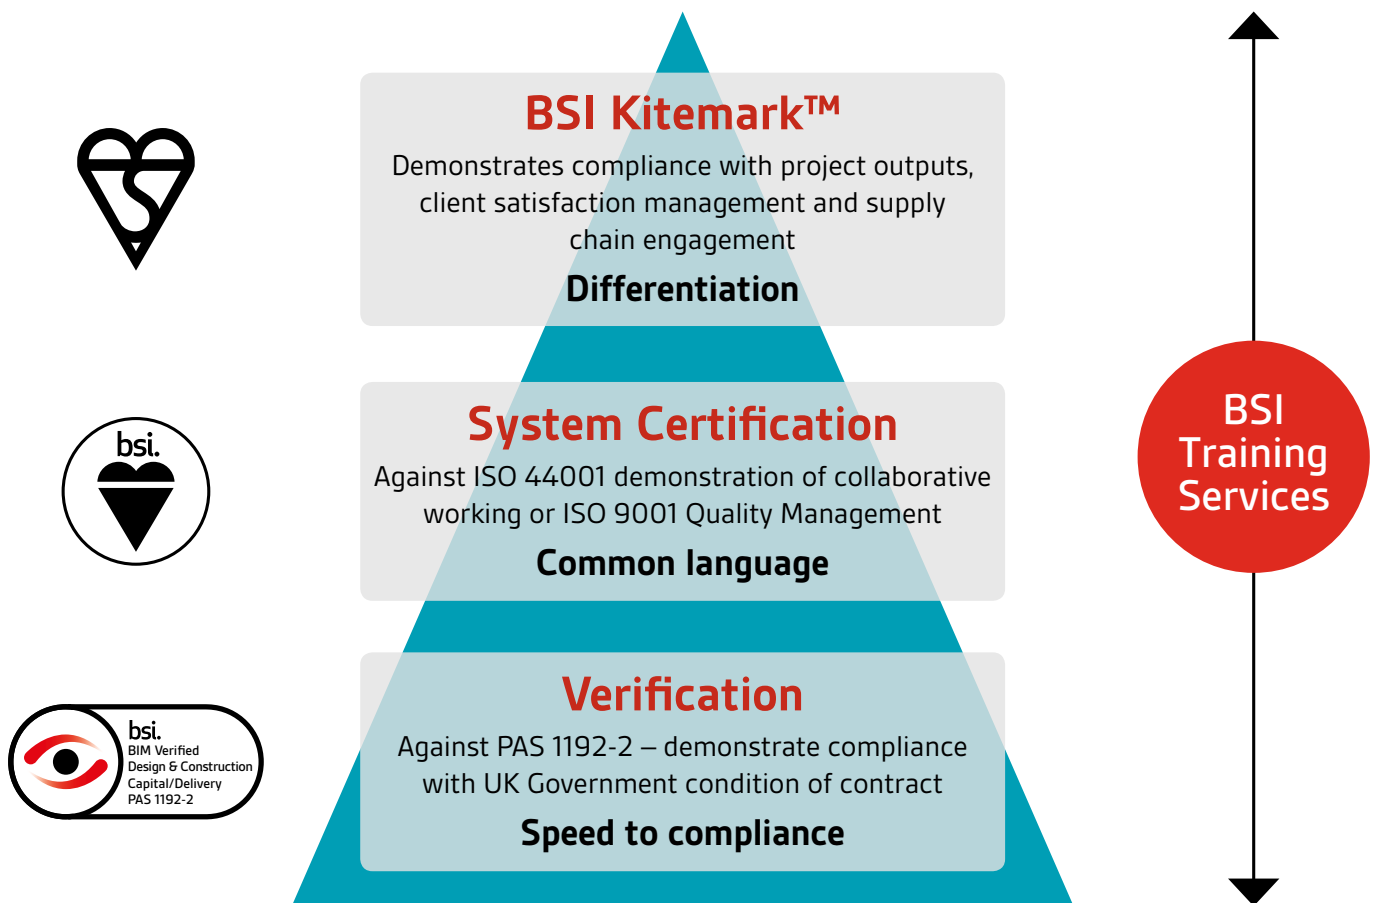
BSI Kitemark™

Demonstrates compliance with project outputs, client satisfaction management and supply chain engagement

Differentiation

System Certification

Against ISO 44001 demonstration of collaborative working or ISO 9001 Quality Management

Common language

Verification

Against PAS 1192-2 – demonstrate compliance with UK Government condition of contract

Speed to compliance

bsi.

bsi.
BIM Verified
Design & Construction
Capital/Delivery
PAS 1192-2

BSI Training Services